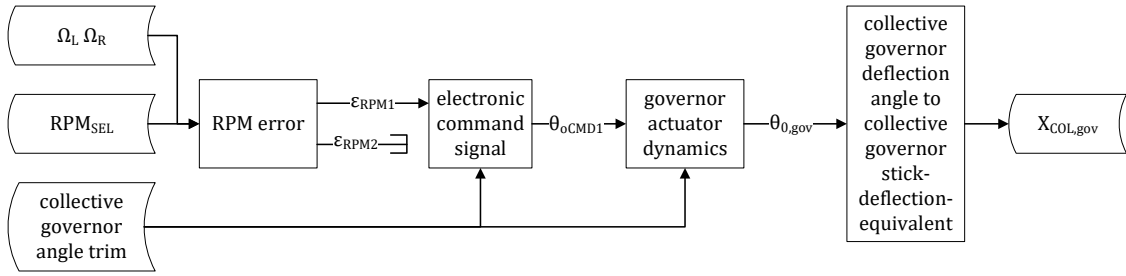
$\Omega_L$ $\Omega_R$

$RPM_{SEL}$

collective governor angle trim

RPM error

$\varepsilon_{RPM1}$

$\varepsilon_{RPM2}$

electronic command signal

$\theta_{oCMD1}$

governor actuator dynamics

$\theta_{0,gov}$

collective governor deflection angle to collective governor stick-deflection-equivalent

$X_{COL,gov}$